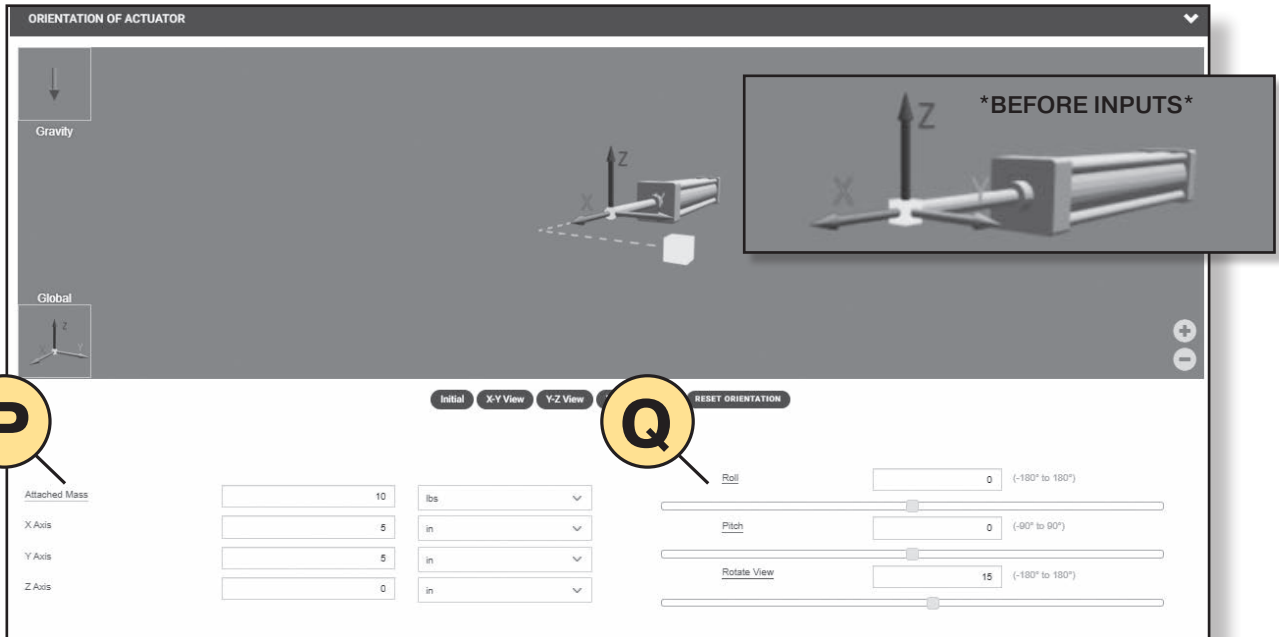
ORIENTATION OF ACTUATOR

Gravity

Z
X
Y

\*BEFORE INPUTS\*

Z
X
Y

Global

Z
X
Y

Initial
X-Y View
Y-Z View
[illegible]
RESET ORIENTATION

P

Q

Attached Mass 10 lbs
X Axis 5 in
Y Axis 5 in
Z Axis 0 in

Roll 0 (-180° to 180°)
Pitch 0 (-90° to 90°)
Rotate View 15 (-180° to 180°)